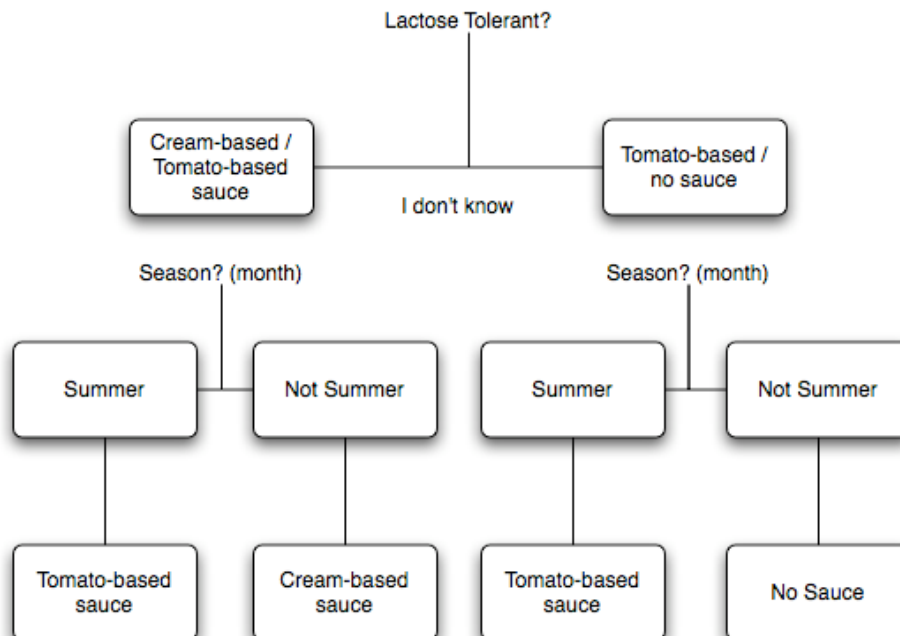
Lactose Tolerant?

Cream-based / Tomato-based sauce

I don't know

Tomato-based / no sauce

Season? (month)

Summer

Not Summer

Season? (month)

Summer

Not Summer

Tomato-based sauce

Cream-based sauce

Tomato-based sauce

No Sauce